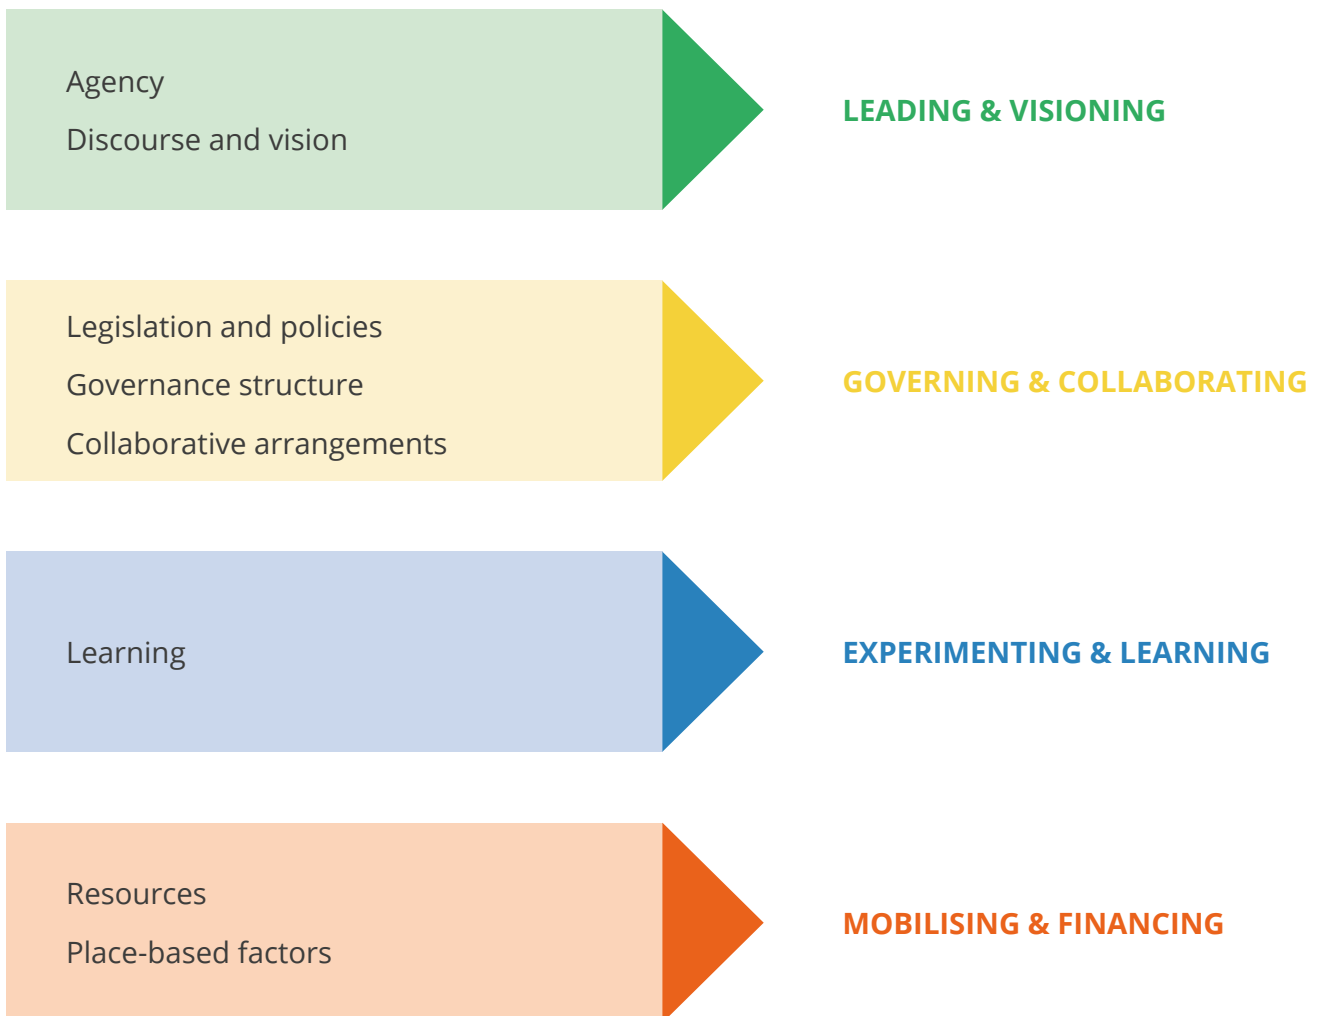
Agency
Discourse and vision

LEADING & VISIONING

Legislation and policies
Governance structure
Collaborative arrangements

GOVERNING & COLLABORATING

Learning

EXPERIMENTING & LEARNING

Resources
Place-based factors

MOBILISING & FINANCING